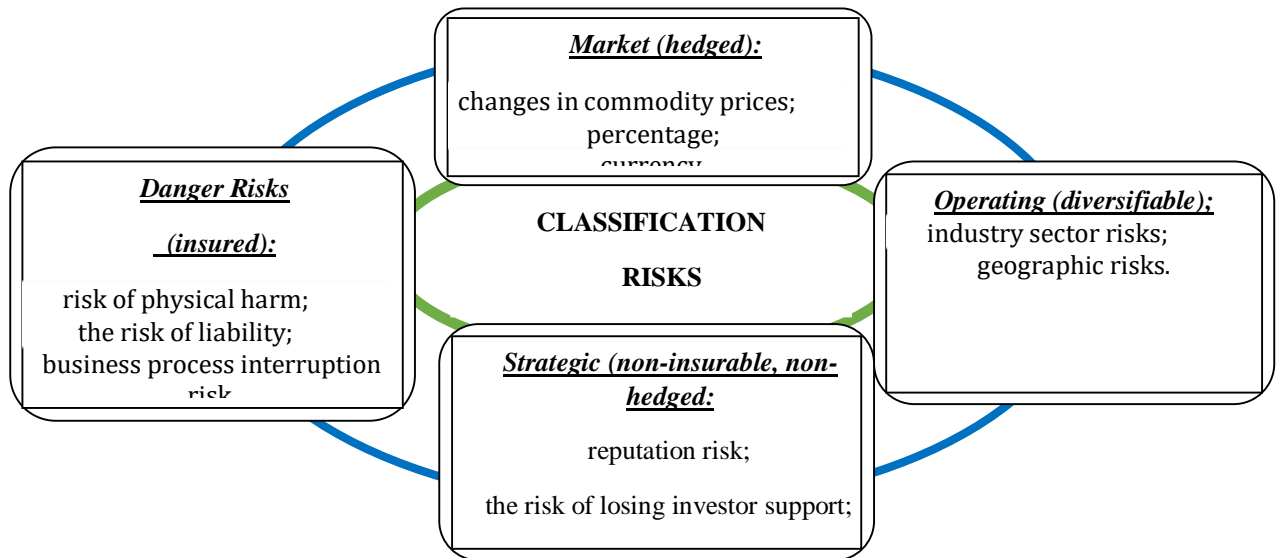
Market (hedged):

changes in commodity prices;
percentage;
currency

Danger Risks

(insured):

risk of physical harm;
the risk of liability;
business process interruption risk

CLASSIFICATION

RISKS

Operating (diversifiable);
industry sector risks;
geographic risks.

Strategic (non-insurable, non-hedged:

reputation risk;

the risk of losing investor support;